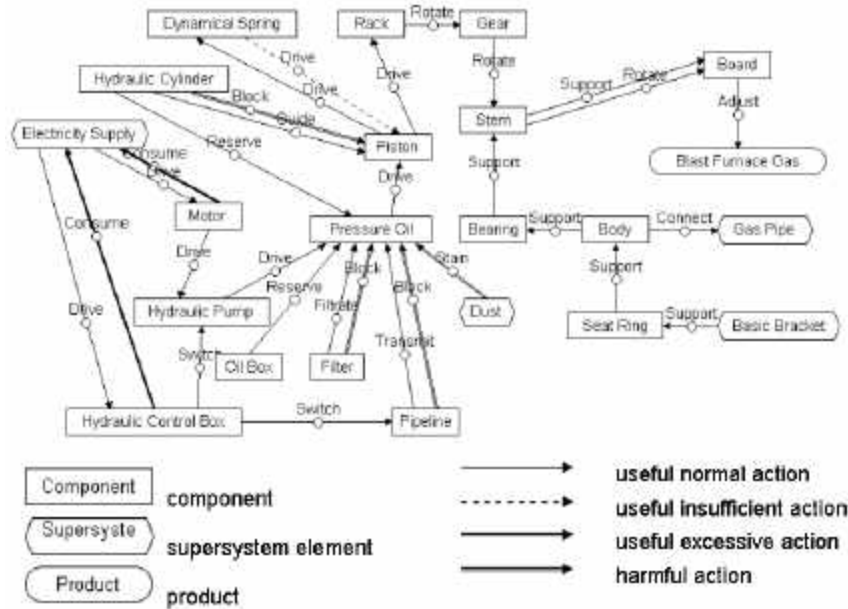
Dynamical Spring
Rack
Rotate
Gear
Drive
Drive
Rotate
Drive
Board
Hydraulic Cylinder
Support
Rotate
Block
Guide
Adjust
Electricity Supply
Reserve
Piston
Stem
Consume
Drive
Blast Furnace Gas
Drive
Support
Motor
Consume
Pressure Oil
Bearing
Support
Body
Connect
Gas Pipe
Drive
Drive
Stain
Reserve
Block
Support
Drive
Hydraulic Pump
Filtrate
Block
Dust
Seat Ring
Support
Basic Bracket
Switch
Oil Box
Filter
Transmit
Hydraulic Control Box
Switch
Pipeline
Component
component
useful normal action
useful insufficient action
Supersyste
supersystem element
useful excessive action
Product
harmful action
product